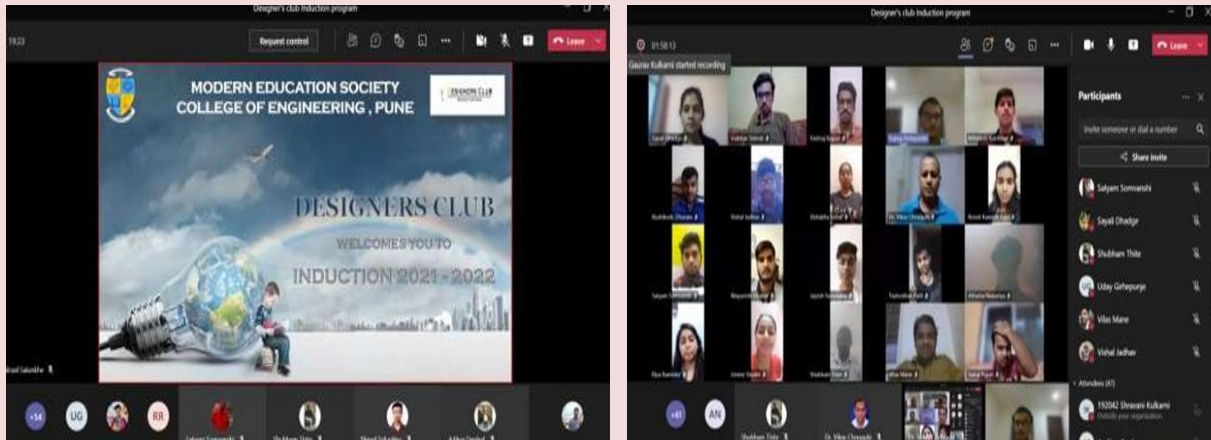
Designer's club Induction program

19:23

Request control

Leave

MODERN EDUCATION SOCIETY
COLLEGE OF ENGINEERING , PUNE

DESIGNERS CLUB

DESIGNERS CLUB
WELCOMES YOU TO
INDUCTION 2021 - 2022

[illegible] Salunkhe

+14

UG

RR

Designer's club Induction program

01:58:13

Leave

Gaurav Kulkarni started recording

Participants

Invite someone or dial a number

Share invite

Satyam Somvanshi

Sayali Dhadge

Shubham Thite

Uday Girhepunje

Vilas Mane

Vishal Jadhav

Attendees (47)

192042 Shravani Kulkarni
Outside your organization

+41

AN

Shubham Thite

Dr. Vikas Chougule